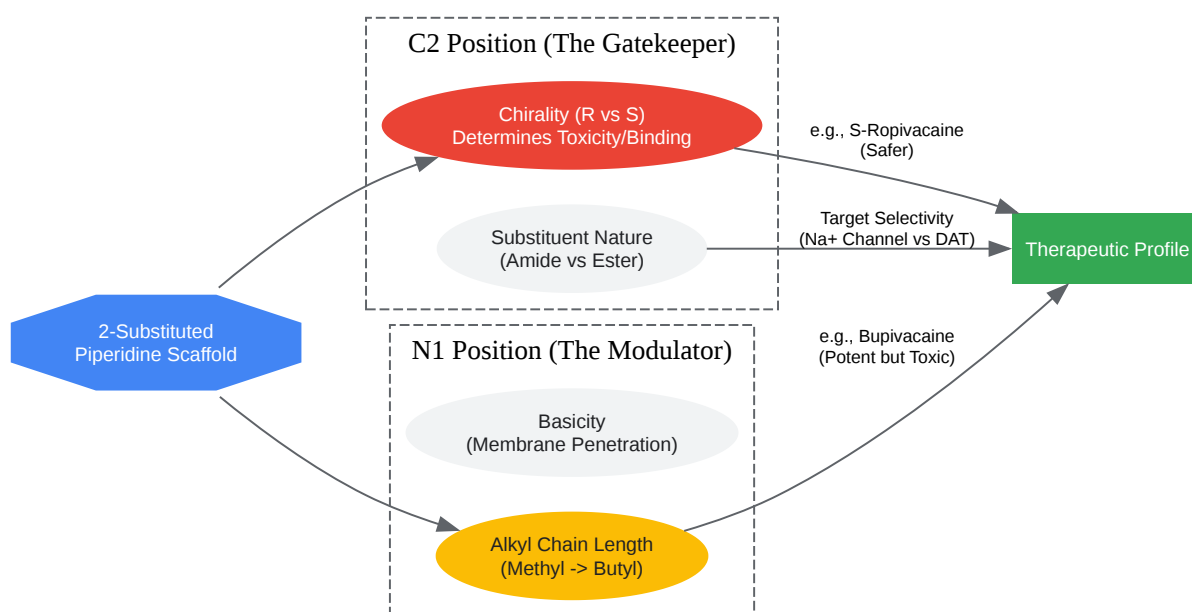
2-Substituted Piperidine Scaffold

C2 Position (The Gatekeeper)

Chirality (R vs S)
Determines Toxicity/Binding

Substituent Nature
(Amide vs Ester)

N1 Position (The Modulator)

Basicity
(Membrane Penetration)

Alkyl Chain Length
(Methyl -> Butyl)

e.g., S-Ropivacaine
(Safer)

Target Selectivity
(Na+ Channel vs DAT)

e.g., Bupivacaine
(Potent but Toxic)

Therapeutic Profile